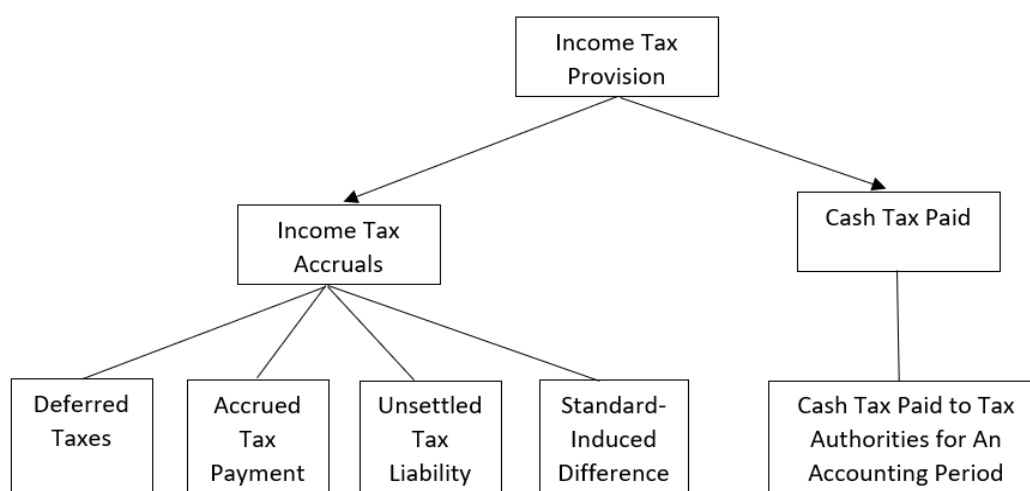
Income Tax Provision

Income Tax Accruals

Cash Tax Paid

Deferred Taxes

Accrued Tax Payment

Unsettled Tax Liability

Standard-Induced Difference

Cash Tax Paid to Tax Authorities for An Accounting Period